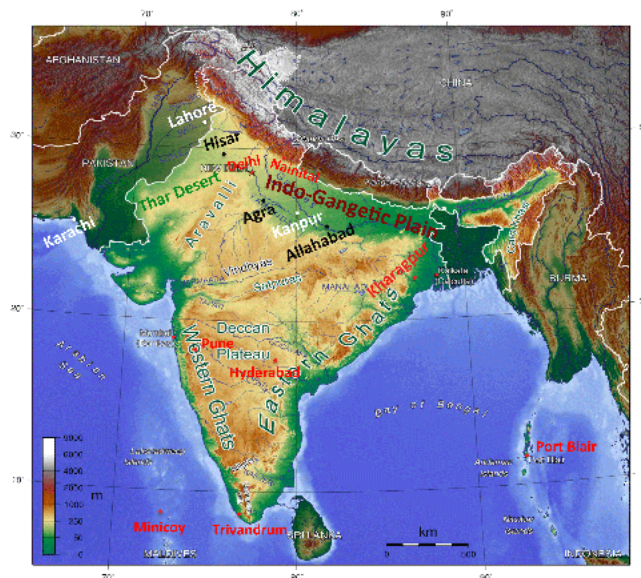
70°
80°
90°
AFGHANISTAN
Himalayas
CHINA
Lahore
30°
Hisar
PAKISTAN
Delhi
Nainital
Thar Desert
Indo-Gangetic Plain
Aravalli
Agra
Kanpur
Karachi
Allahabad
Vindhyas
Satpuras
Kolkata
Kharagpur
20°
BURMA
Mumbai
Pune
Deccan
Plateau
Arabian Sea
Western Ghats
Hyderabad
Eastern Ghats
Bay of Bengal
6000
5000
4000
3000
2000
1500
1000
500
200
50
0
m
Port Blair
10°
Minicoy
Trivandrum
km
0
500
MALDIVES
SRI LANKA
INDONESIA
70°
80°
90°